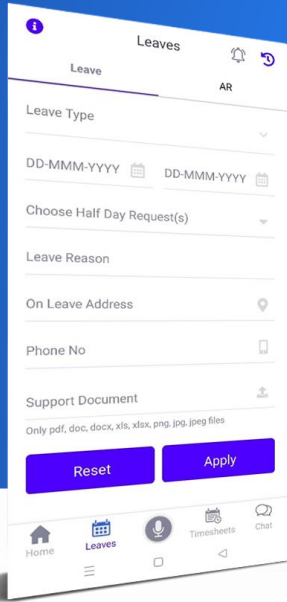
Leaves

Leave

AR

Leave Type

DD-MMM-YYYY

DD-MMM-YYYY

Choose Half Day Request(s)

Leave Reason

On Leave Address

Phone No

Support Document

Only pdf, doc, docx, xls, xlsx, png, jpg, jpeg files

Reset

Apply

Home

Leaves

Timesheets

Chat